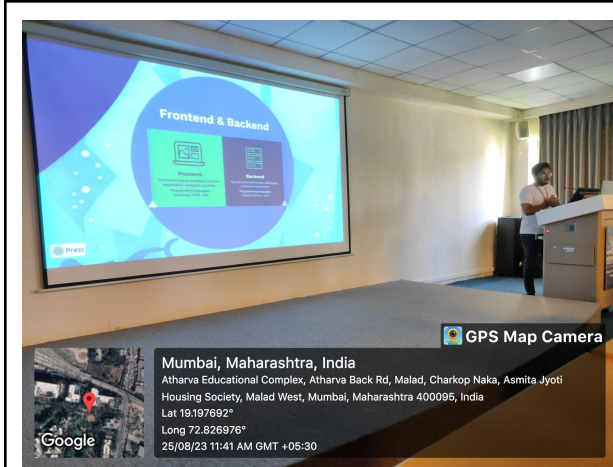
Frontend & Backend

Frontend

Backend

Prezi

GPS Map Camera

Mumbai, Maharashtra, India
Atharva Educational Complex, Atharva Back Rd, Malad, Charkop Naka, Asmita Jyoti Housing Society, Malad West, Mumbai, Maharashtra 400095, India
Lat 19.197692°
Long 72.826976°
25/08/23 11:41 AM GMT +05:30

Google